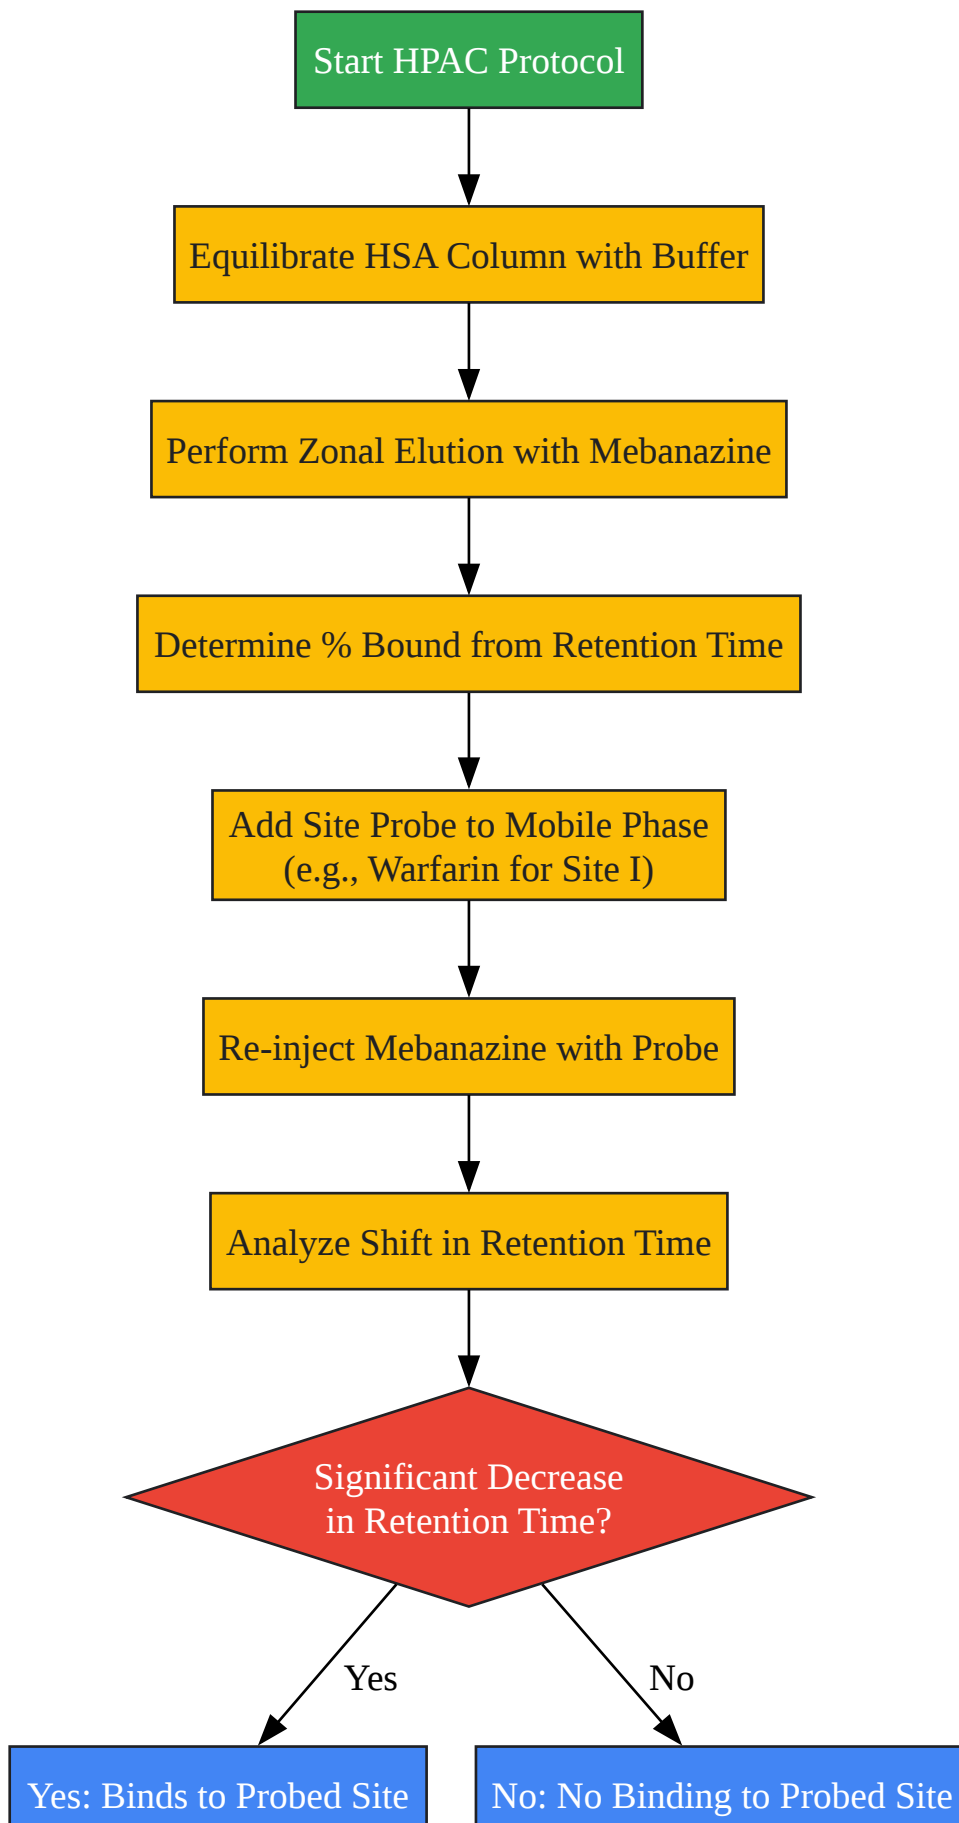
Start HPAC Protocol

Equilibrate HSA Column with Buffer

Perform Zonal Elution with Mebanazine

Determine % Bound from Retention Time

Add Site Probe to Mobile Phase (e.g., Warfarin for Site I)

Re-inject Mebanazine with Probe

Analyze Shift in Retention Time

Significant Decrease in Retention Time?

Yes

No

Yes: Binds to Probed Site

No: No Binding to Probed Site